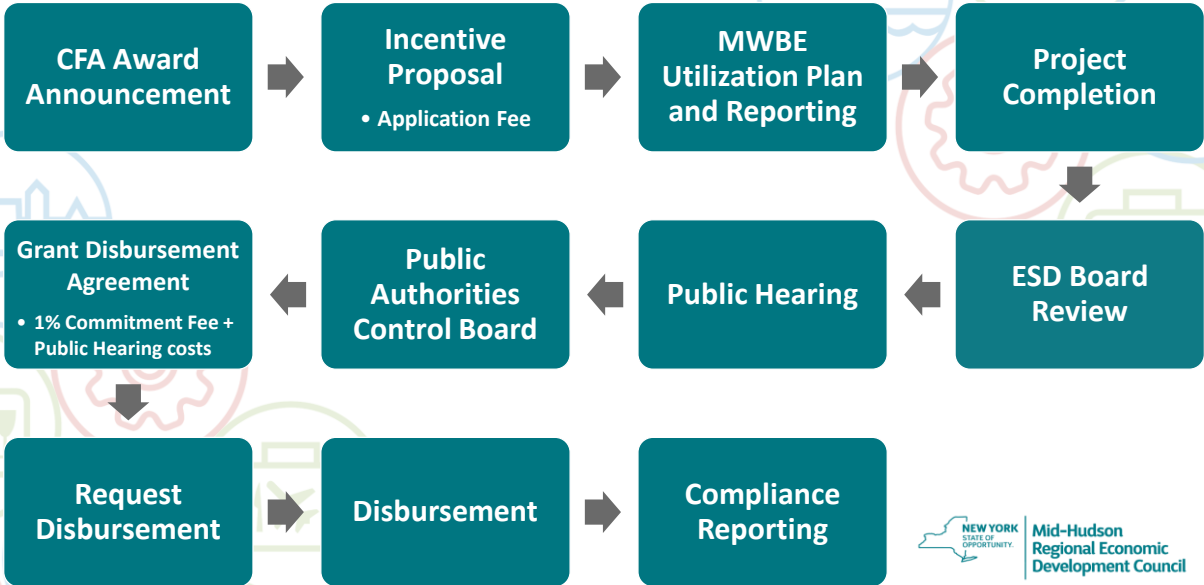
CFA Award Announcement

Incentive Proposal

• Application Fee

MWBE Utilization Plan and Reporting

Project Completion

ESD Board Review

Public Hearing

Public Authorities Control Board

Grant Disbursement Agreement

• 1% Commitment Fee + Public Hearing costs

Request Disbursement

Disbursement

Compliance Reporting

NEW YORK STATE OF OPPORTUNITY.

Mid-Hudson Regional Economic Development Council